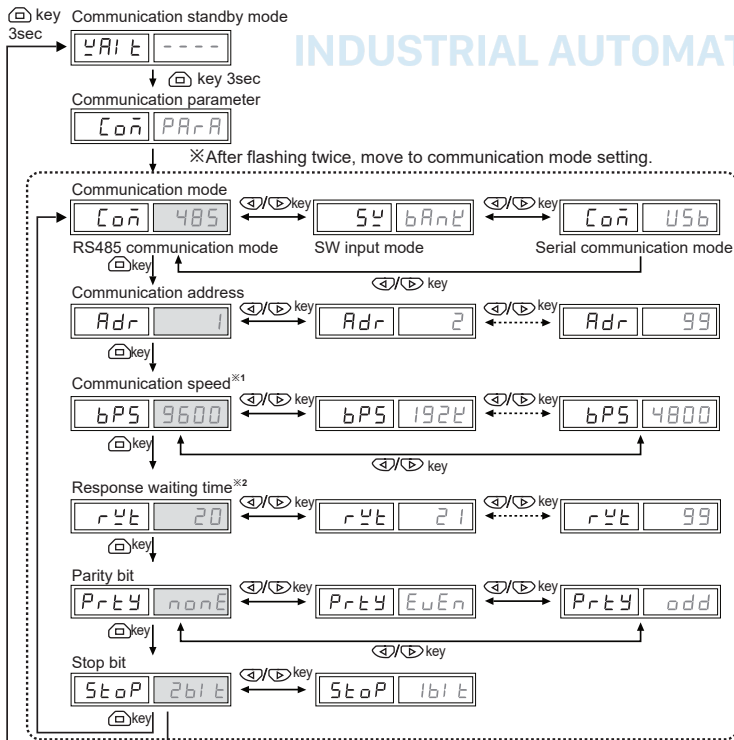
key 3sec

Communication standby mode

WAIt | ----

key 3sec

INDUSTRIAL AUTOMAT

Communication parameter

CoM | PArA

※After flashing twice, move to communication mode setting.

Communication mode

CoM | 485 — key — SW | bAnK — key — CoM | USb

RS485 communication mode    SW input mode    Serial communication mode

key    key

Communication address

Adr | 1 — key — Adr | 2 — key — Adr | 99

key

Communication speed※1

bPS | 9600 — key — bPS | 192K — key — bPS | 4800

key    key

Response waiting time※2

rWt | 20 — key — rWt | 21 — key — rWt | 99

key

Parity bit

PrtY | nonE — key — PrtY | EvEn — key — PrtY | odd

key    key

Stop bit

StoP | 2bIt — key — StoP | 1bIt

key